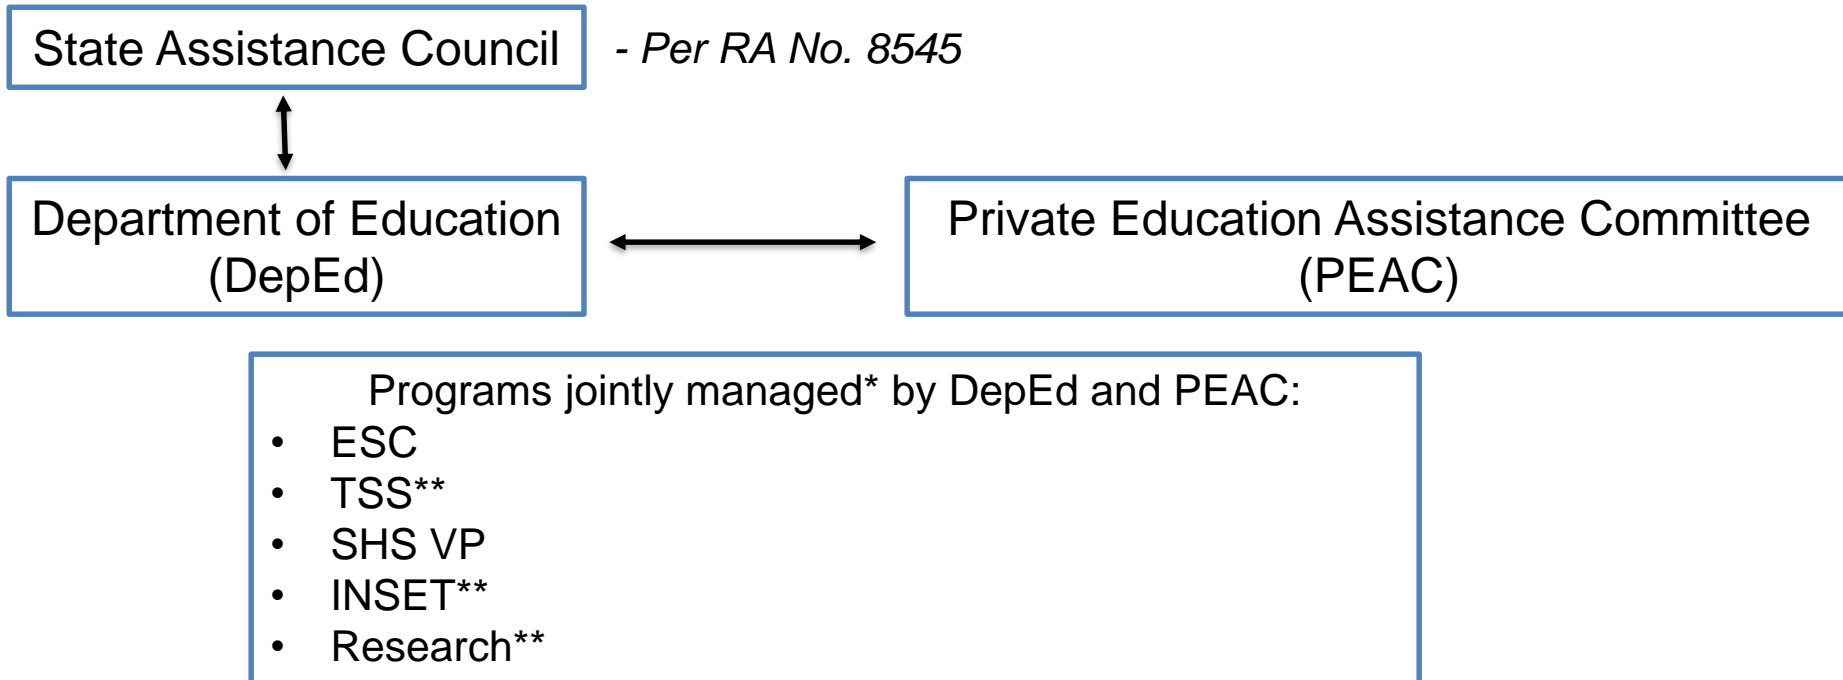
State Assistance Council

- Per RA No. 8545

Department of Education (DepEd)

Private Education Assistance Committee (PEAC)

Programs jointly managed* by DepEd and PEAC:

- ESC
- TSS**
- SHS VP
- INSET**
- Research**